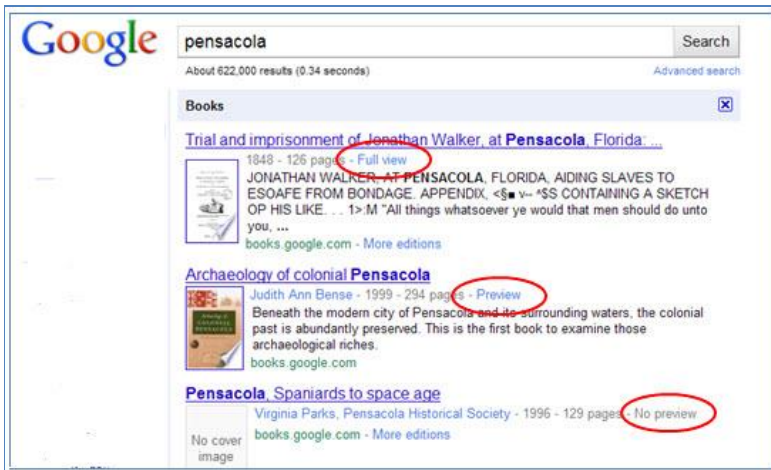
Google

pensacola

Search

About 622,000 results (0.34 seconds)

Advanced search

Books

Trial and imprisonment of Jonathan Walker, at Pensacola, Florida: ...

1848 - 126 pages - Full view

JONATHAN WALKER, AT PENSACOLA, FLORIDA, AIDING SLAVES TO ESOAFE FROM BONDAGE. APPENDIX, <§■ v-- ^SS CONTAINING A SKETCH OP HIS LIKE. . . 1>:M "All things whatsoever ye would that men should do unto you, ...

books.google.com - More editions

Archaeology of colonial Pensacola

Judith Ann Bense - 1999 - 294 pages - Preview

Beneath the modern city of Pensacola and its surrounding waters, the colonial past is abundantly preserved. This is the first book to examine those archaeological riches.

books.google.com

Pensacola, Spaniards to space age

Virginia Parks, Pensacola Historical Society - 1996 - 129 pages - No preview

books.google.com - More editions

No cover image